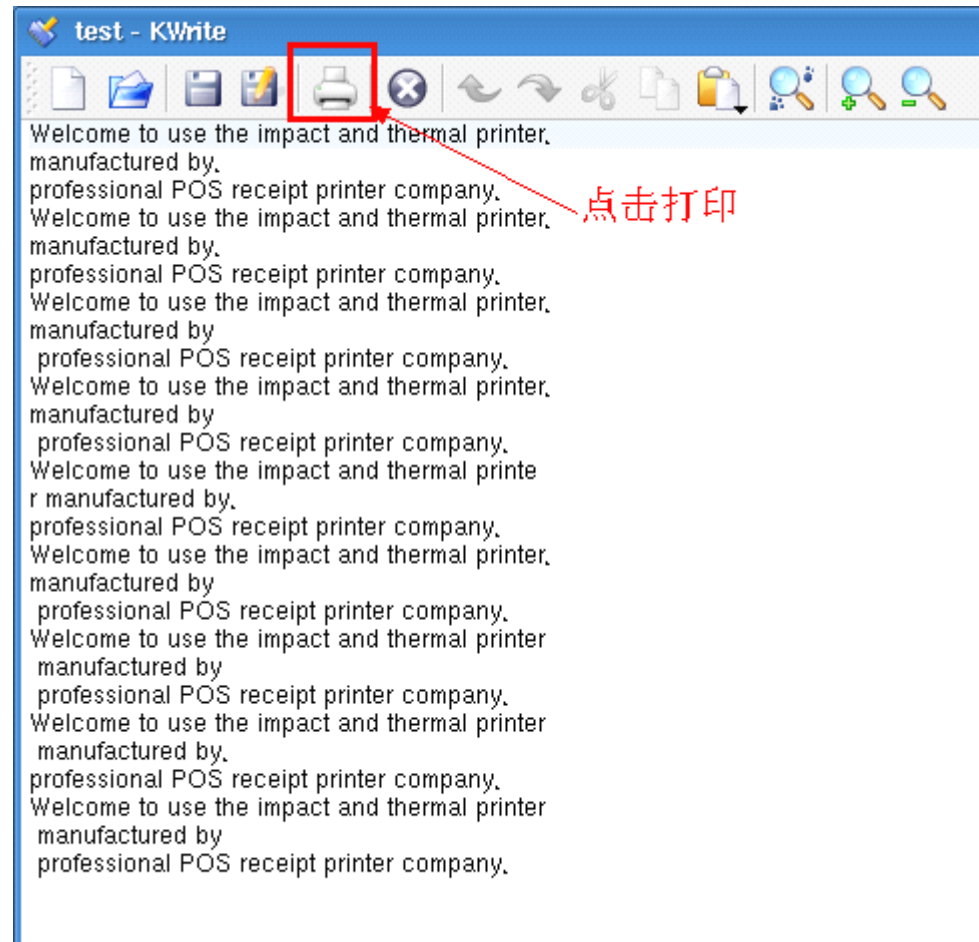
test - KWrite

Welcome to use the impact and thermal printer、
manufactured by、
professional POS receipt printer company、
Welcome to use the impact and thermal printer、
manufactured by、
professional POS receipt printer company、
Welcome to use the impact and thermal printer、
manufactured by
professional POS receipt printer company、
Welcome to use the impact and thermal printer、
manufactured by
professional POS receipt printer company、
Welcome to use the impact and thermal printe
r manufactured by、
professional POS receipt printer company、
Welcome to use the impact and thermal printer、
manufactured by
professional POS receipt printer company、
Welcome to use the impact and thermal printer
manufactured by
professional POS receipt printer company、
Welcome to use the impact and thermal printer
manufactured by、
professional POS receipt printer company、
Welcome to use the impact and thermal printer
manufactured by
professional POS receipt printer company、

点击打印